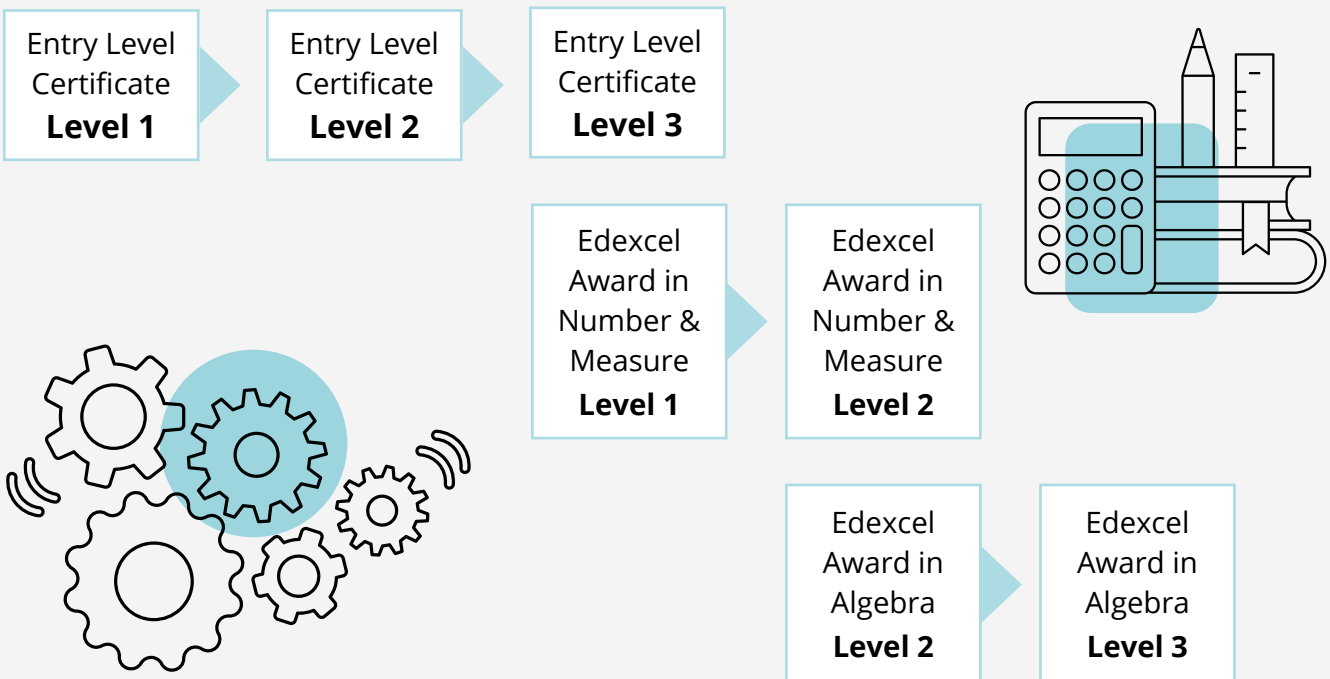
Entry Level Certificate **Level 1**

Entry Level Certificate **Level 2**

Entry Level Certificate **Level 3**

Edexcel Award in Number & Measure **Level 1**

Edexcel Award in Number & Measure **Level 2**

Edexcel Award in Algebra **Level 2**

Edexcel Award in Algebra **Level 3**